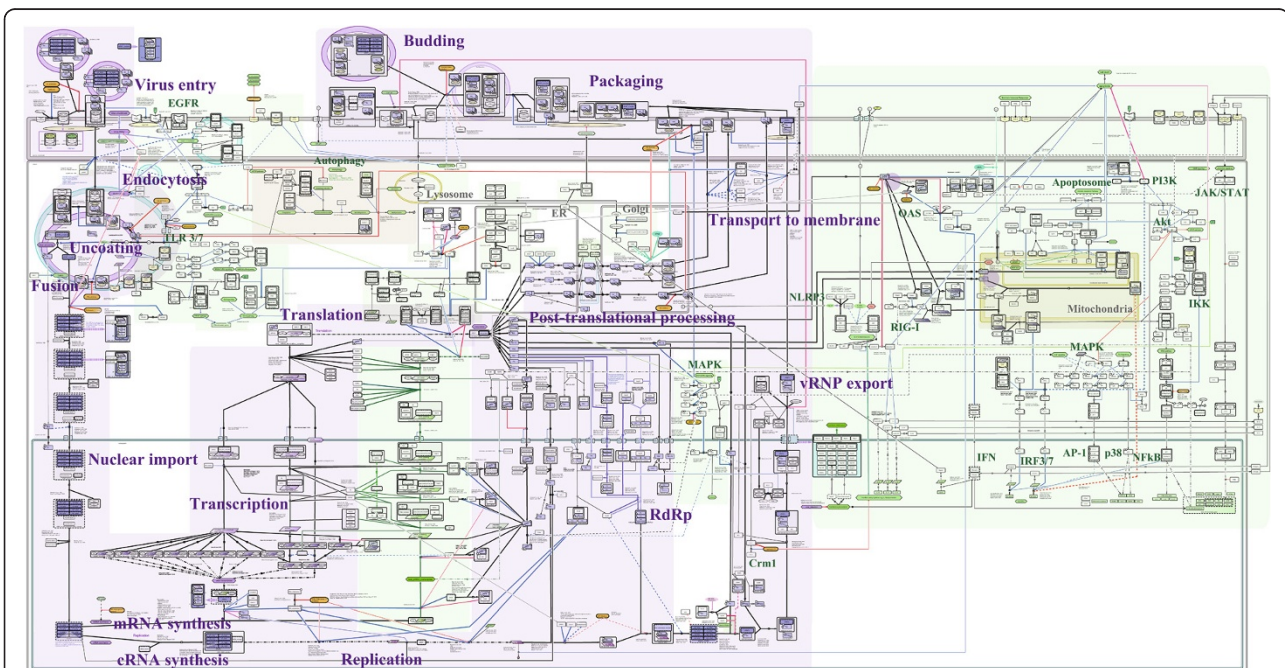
Budding
Virus entry
Packaging
EGFR
Autophagy
Endocytosis
Lysosome
ER
Golgi
Transport to membrane
OAS
Apoptosome
PI3K
JAK/STAT
Akt
TLR 3/7
Uncoating
Fusion
NLRP3
RIG-I
Mitochondria
IKK
Translation
Post-translational processing
MAPK
MAPK
vRNP export
Nuclear import
IFN
IRF3/7
AP-1
p38
NFkB
Transcription
RdRp
Crm1
mRNA synthesis
cRNA synthesis
Replication